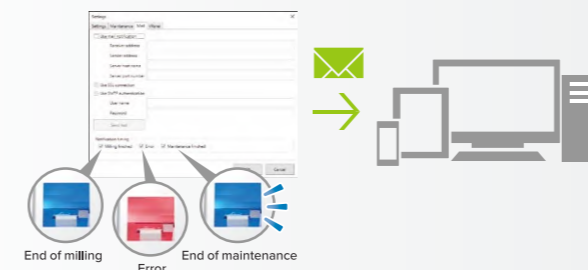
Settings

Settings | Maintenance | Mail | Other

Use mail notification

Receiver address

Sender address

Server host name

Server port number

Use SSL connection

Use SMTP authentication

User name

Password

Send test

Notification timing

Milling finished

Error

Maintenance finished

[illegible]

Cancel

End of milling

Error

End of maintenance